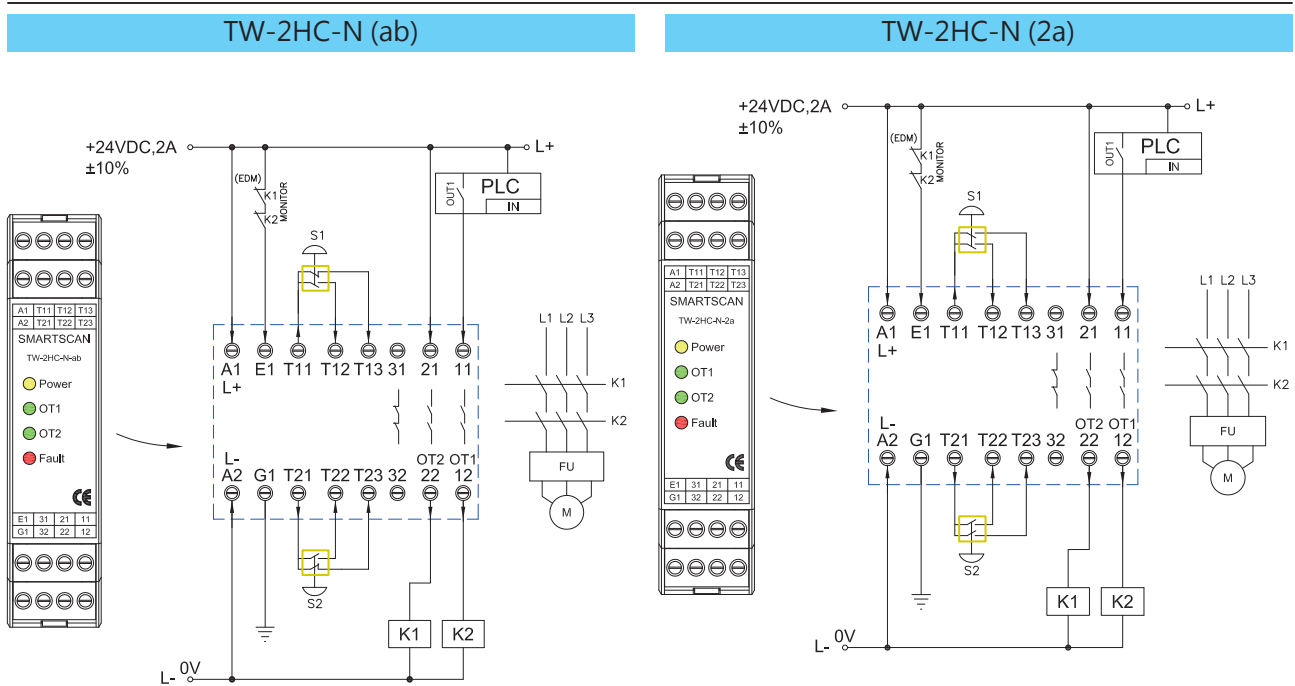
TW-2HC-N (ab)

+24VDC,2A
±10%

L+

(EDM)
K1
K2
MONITOR

OUT1
PLC
IN

S1

A1 E1 T11 T12 T13 31 21 11
L+

L1 L2 L3

K1
K2

L-
A2 G1 T21 T22 T23 32 OT2 22 OT1 12

FU

M

S2

K1 K2

L- 0V

| A1 | T11 | T12 | T13 |
|---|---|---|---|
| A2 | T21 | T22 | T23 |

SMARTSCAN
TW-2HC-N-ab

Power
OT1
OT2
Fault

CE

| E1 | 31 | 21 | 11 |
|---|---|---|---|
| G1 | 32 | 22 | 12 |

TW-2HC-N (2a)

+24VDC,2A
±10%

L+

(EDM)
K1
K2
MONITOR

OUT1
PLC
IN

S1

A1 E1 T11 T12 T13 31 21 11
L+

L1 L2 L3

K1
K2

L-
A2 G1 T21 T22 T23 32 OT2 22 OT1 12

FU

M

S2

K1 K2

L- 0V

| A1 | T11 | T12 | T13 |
|---|---|---|---|
| A2 | T21 | T22 | T23 |

SMARTSCAN
TW-2HC-N-2a

Power
OT1
OT2
Fault

CE

| E1 | 31 | 21 | 11 |
|---|---|---|---|
| G1 | 32 | 22 | 12 |